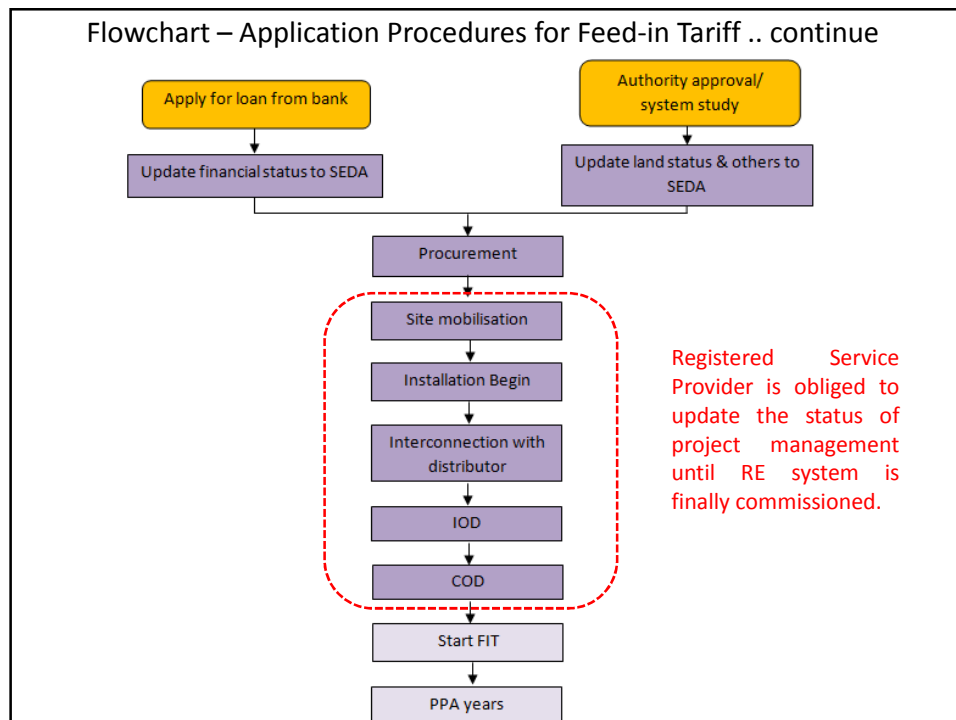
Flowchart – Application Procedures for Feed-in Tariff .. continue

Apply for loan from bank

Update financial status to SEDA

Authority approval/ system study

Update land status & others to SEDA

Procurement

Site mobilisation

Installation Begin

Interconnection with distributor

IOD

COD

Start FIT

PPA years

Registered Service Provider is obliged to update the status of project management until RE system is finally commissioned.